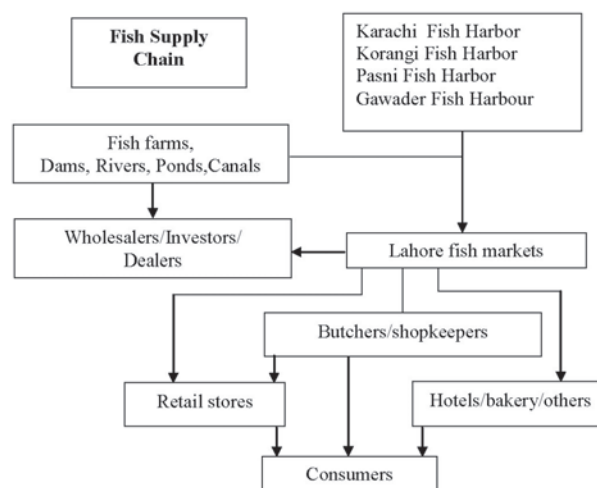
Fish Supply Chain

Karachi Fish Harbor
Korangi Fish Harbor
Pasni Fish Harbor
Gawader Fish Harbour

Fish farms, Dams, Rivers, Ponds,Canals

Wholesalers/Investors/ Dealers

Lahore fish markets

Butchers/shopkeepers

Retail stores

Hotels/bakery/others

Consumers